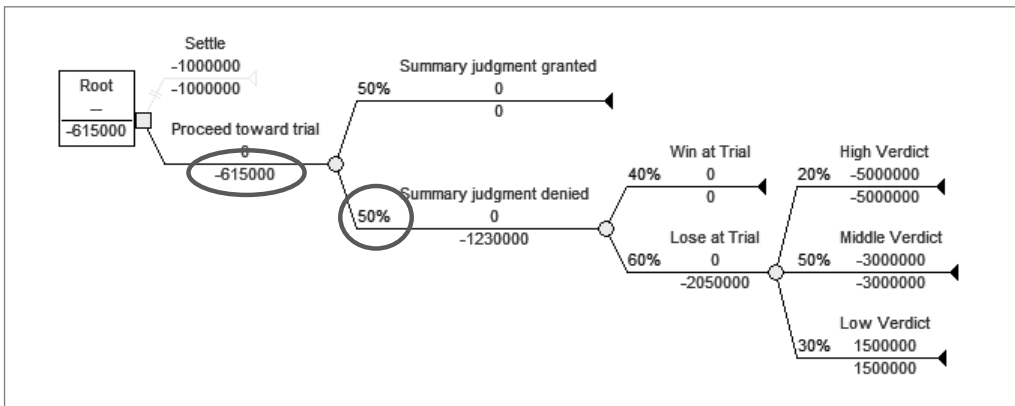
Root
—
-615000

Settle
-1000000
-1000000

Proceed toward trial
0
-615000

50%
Summary judgment granted
0
0

50%
Summary judgment denied
0
-1230000

40%
Win at Trial
0
0

60%
Lose at Trial
0
-2050000

20%
High Verdict
-5000000
-5000000

50%
Middle Verdict
-3000000
-3000000

30%
Low Verdict
1500000
1500000